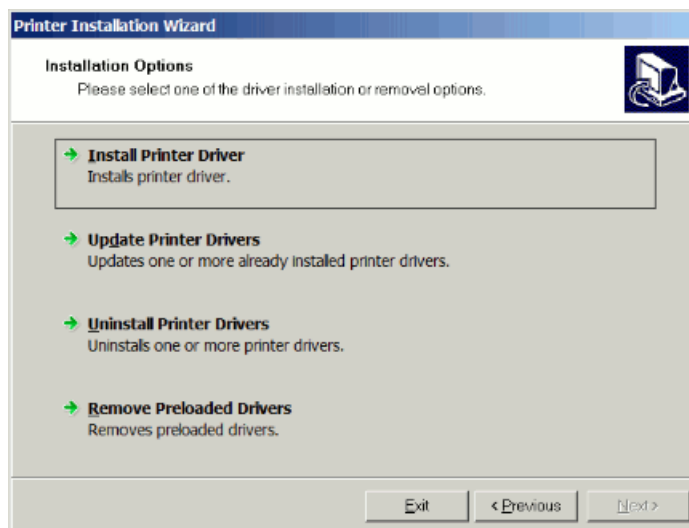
Printer Installation Wizard

Installation Options
Please select one of the driver installation or removal options.

Install Printer Driver
Installs printer driver.

Update Printer Drivers
Updates one or more already installed printer drivers.

Uninstall Printer Drivers
Uninstalls one or more printer drivers.

Remove Preloaded Drivers
Removes preloaded drivers.

Exit
< Previous
Next >